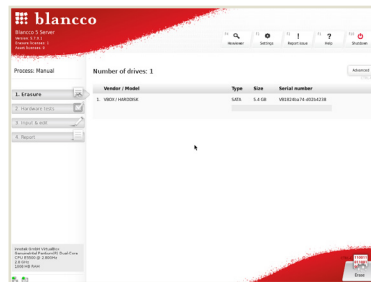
blancco

Blancco 5 Server
Version: 5.7.0.1
Erasure licenses: 1
Asset licenses: 0

Reviewer
Settings
Report issue
Help
Shutdown

Process: Manual

1. Erasure
2. Hardware tests
3. Input & edit
4. Report

Number of drives: 1

Advanced

| | Vendor / Model | Type | Size | Serial number |
|---|---|---|---|---|
| 1. | VBOX HARDDISK | SATA | 5.4 GB | VB0824ba74-d0354238 |

innotek GmbH VirtualBox
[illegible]
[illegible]
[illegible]
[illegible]

Erase